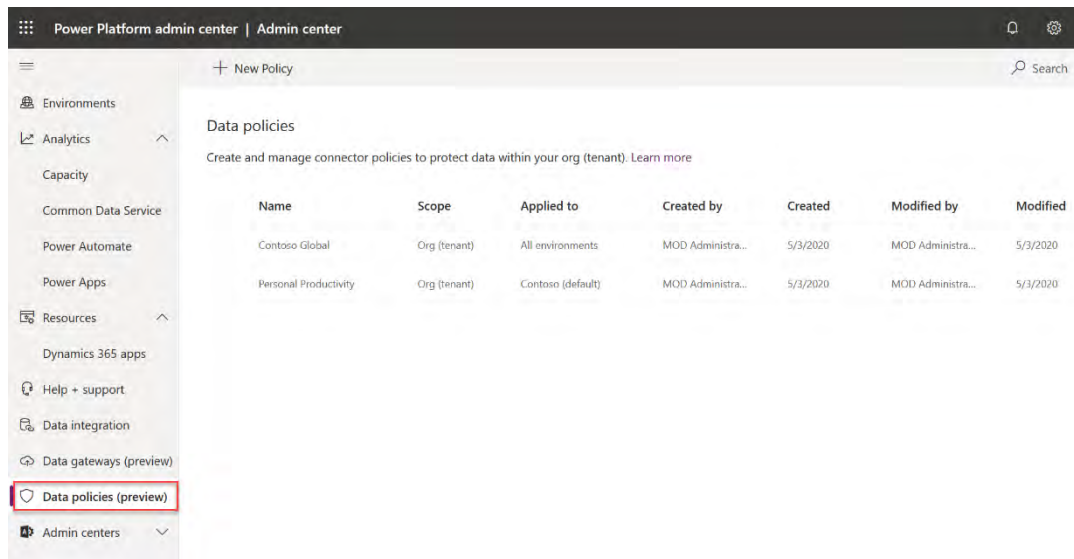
Power Platform admin center | Admin center

+ New Policy

Search

Environments

Analytics

Capacity

Common Data Service

Power Automate

Power Apps

Resources

Dynamics 365 apps

Help + support

Data integration

Data gateways (preview)

Data policies (preview)

Admin centers

Data policies

Create and manage connector policies to protect data within your org (tenant). Learn more

| Name | Scope | Applied to | Created by | Created | Modified by | Modified |
|---|---|---|---|---|---|---|
| Contoso Global | Org (tenant) | All environments | MOD Administra... | 5/3/2020 | MOD Administra... | 5/3/2020 |
| Personal Productivity | Org (tenant) | Contoso (default) | MOD Administra... | 5/3/2020 | MOD Administra... | 5/3/2020 |